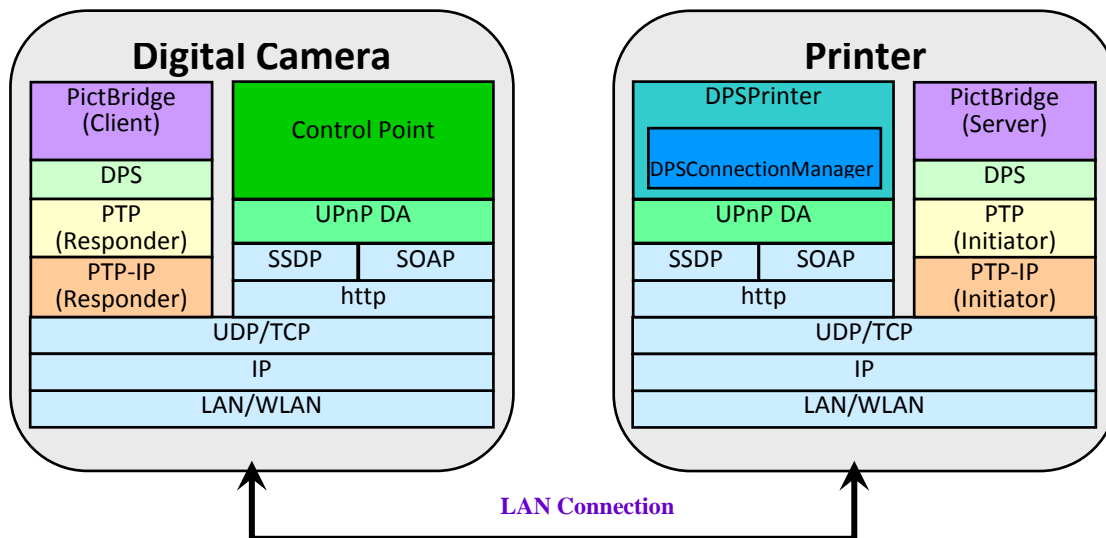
Digital Camera

PictBridge (Client)

DPS

PTP (Responder)

PTP-IP (Responder)

Control Point

UPnP DA

SSDP

SOAP

http

UDP/TCP

IP

LAN/WLAN

Printer

DPSPrinter

DPSConnectionManager

UPnP DA

SSDP

SOAP

http

PictBridge (Server)

DPS

PTP (Initiator)

PTP-IP (Initiator)

UDP/TCP

IP

LAN/WLAN

LAN Connection